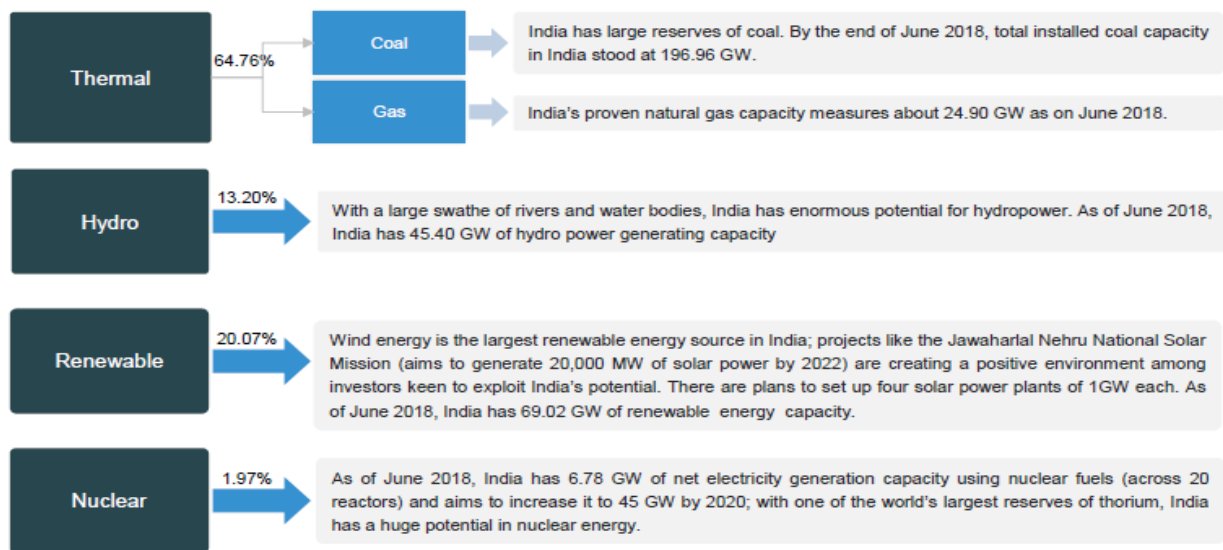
Thermal

64.76%

Coal

India has large reserves of coal. By the end of June 2018, total installed coal capacity in India stood at 196.96 GW.

Gas

India's proven natural gas capacity measures about 24.90 GW as on June 2018.

Hydro

13.20%

With a large swathe of rivers and water bodies, India has enormous potential for hydropower. As of June 2018, India has 45.40 GW of hydro power generating capacity

Renewable

20.07%

Wind energy is the largest renewable energy source in India; projects like the Jawaharlal Nehru National Solar Mission (aims to generate 20,000 MW of solar power by 2022) are creating a positive environment among investors keen to exploit India's potential. There are plans to set up four solar power plants of 1GW each. As of June 2018, India has 69.02 GW of renewable energy capacity.

Nuclear

1.97%

As of June 2018, India has 6.78 GW of net electricity generation capacity using nuclear fuels (across 20 reactors) and aims to increase it to 45 GW by 2020; with one of the world's largest reserves of thorium, India has a huge potential in nuclear energy.